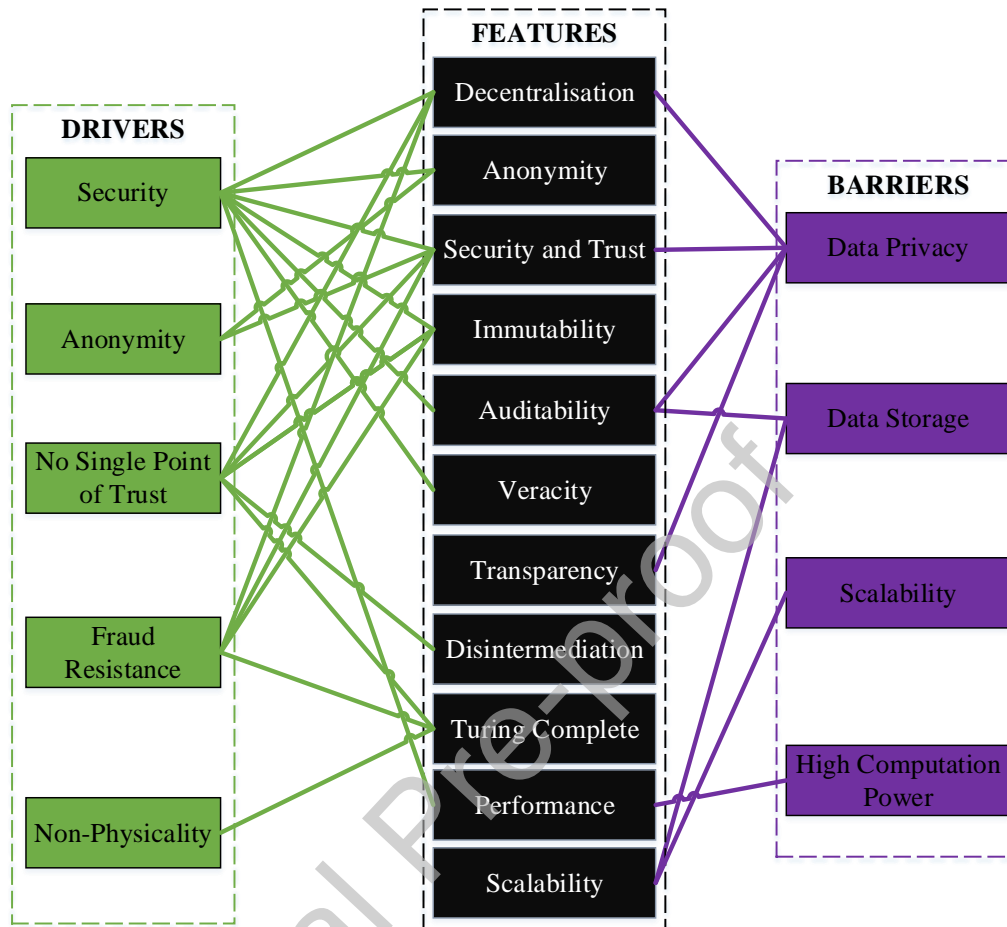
FEATURES

DRIVERS

Security

Anonymity

No Single Point of Trust

Fraud Resistance

Non-Physicality

Decentralisation

Anonymity

Security and Trust

Immutability

Auditability

Veracity

Transparency

Disintermediation

Turing Complete

Performance

Scalability

BARRIERS

Data Privacy

Data Storage

Scalability

High Computation Power

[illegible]al Pre-proof